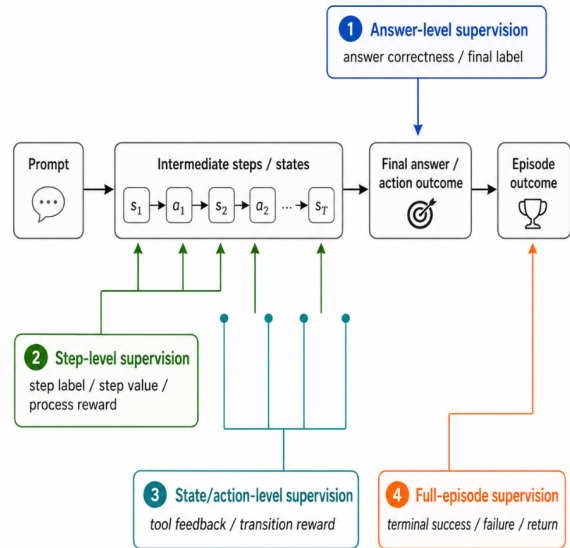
1 Answer-level supervision
answer correctness / final label

Prompt

Intermediate steps / states
$s_1$ $a_1$ $s_2$ $a_2$ ... $s_T$

Final answer / action outcome

Episode outcome

2 Step-level supervision
step label / step value / process reward

3 State/action-level supervision
tool feedback / transition reward

4 Full-episode supervision
terminal success / failure / return